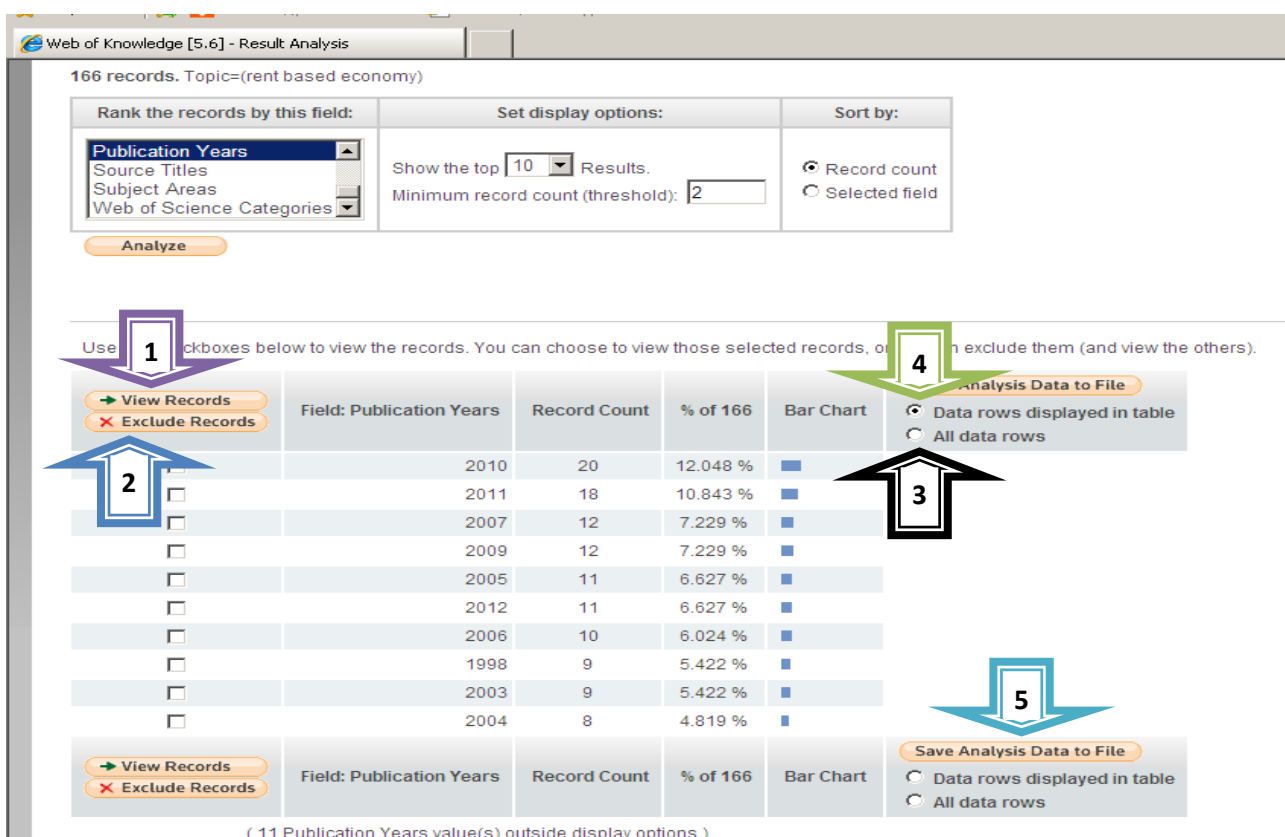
Web of Knowledge [5.6] - Result Analysis

166 records. Topic=(rent based economy)

| Rank the records by this field: | Set display options: | Sort by: |
|---|---|---|
| Publication Years<br>Source Titles<br>Subject Areas<br>Web of Science Categories | Show the top 10 Results.<br>Minimum record count (threshold): 2 | Record count<br>Selected field |

Analyze

Use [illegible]ckboxes below to view the records. You can choose to view those selected records, o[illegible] exclude them (and view the others).

1

4

2

3

| View Records<br>Exclude Records | Field: Publication Years | Record Count | % of 166 | Bar Chart | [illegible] Analysis Data to File<br>Data rows displayed in table<br>All data rows |
|---|---|---|---|---|---|
| | 2010 | 20 | 12.048 % | | |
| | 2011 | 18 | 10.843 % | | |
| | 2007 | 12 | 7.229 % | | |
| | 2009 | 12 | 7.229 % | | |
| | 2005 | 11 | 6.627 % | | |
| | 2012 | 11 | 6.627 % | | |
| | 2006 | 10 | 6.024 % | | |
| | 1998 | 9 | 5.422 % | | |
| | 2003 | 9 | 5.422 % | | |
| | 2004 | 8 | 4.819 % | | |
| View Records<br>Exclude Records | Field: Publication Years | Record Count | % of 166 | Bar Chart | Save Analysis Data to File<br>Data rows displayed in table<br>All data rows |

5

( 11 Publication Years value(s) outside display options )